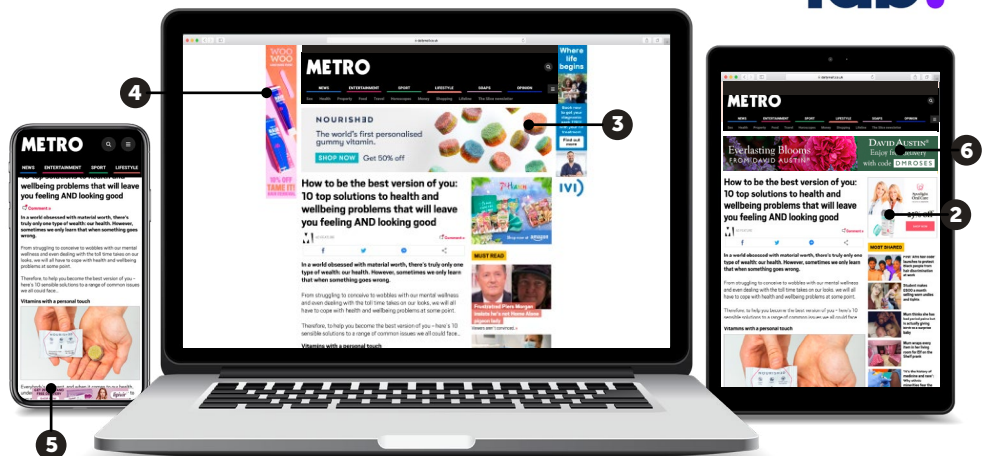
iab.

METRO
NEWS ENTERTAINMENT SPORT LIFESTYLE
How to be the best version of you: 10 top solutions to health and wellbeing problems that will leave you feeling AND looking good
Comments
In a world obsessed with material worth, there's truly one type of wealth: our health. However, sometimes we only learn that when something goes wrong.
From struggling to conceive to wobbles with our mental wellness and even dealing with the toll time takes on our looks, we will all have to cope with health and wellbeing problems at some point.
Therefore, to help you become the best version of you – here's 10 sensible solutions to a range of common issues we all could face...
Vitamins with a personal touch

METRO
NEWS ENTERTAINMENT SPORT LIFESTYLE SOAPS OPINION
WOO WOO
10% OFF TAME IT!
Where life begins
Book now to get your diagnostic pack FREE
Find out more
NOURISHED
The world's first personalised gummy vitamin.
SHOP NOW Get 50% off
How to be the best version of you: 10 top solutions to health and wellbeing problems that will leave you feeling AND looking good
In a world obsessed with material worth, there's truly one type of wealth: our health. However, sometimes we only learn that when something goes wrong.
From struggling to conceive to wobbles with our mental wellness and even dealing with the toll time takes on our looks, we will all have to cope with health and wellbeing problems at some point.
Therefore, to help you become the best version of you – here's 10 sensible solutions to a range of common issues we all could face...
Vitamins with a personal touch
IVI
MUST READ
Frustrated Piers Morgan insists he's not Home Alone
amazon

METRO
NEWS ENTERTAINMENT SPORT LIFESTYLE SOAPS OPINION
Everlasting Blooms FROM DAVID AUSTIN
DAVID AUSTIN
with code DMROSES
How to be the best version of you: 10 top solutions to health and wellbeing problems that will leave you feeling AND looking good
In a world obsessed with material worth, there's truly one type of wealth: our health. However, sometimes we only learn that when something goes wrong.
From struggling to conceive to wobbles with our mental wellness and even dealing with the toll time takes on our looks, we will all have to cope with health and wellbeing problems at some point.
Therefore, to help you become the best version of you – here's 10 sensible solutions to a range of common issues we all could face...
Vitamins with a personal touch
MOST SHARED

2
3
4
5
6